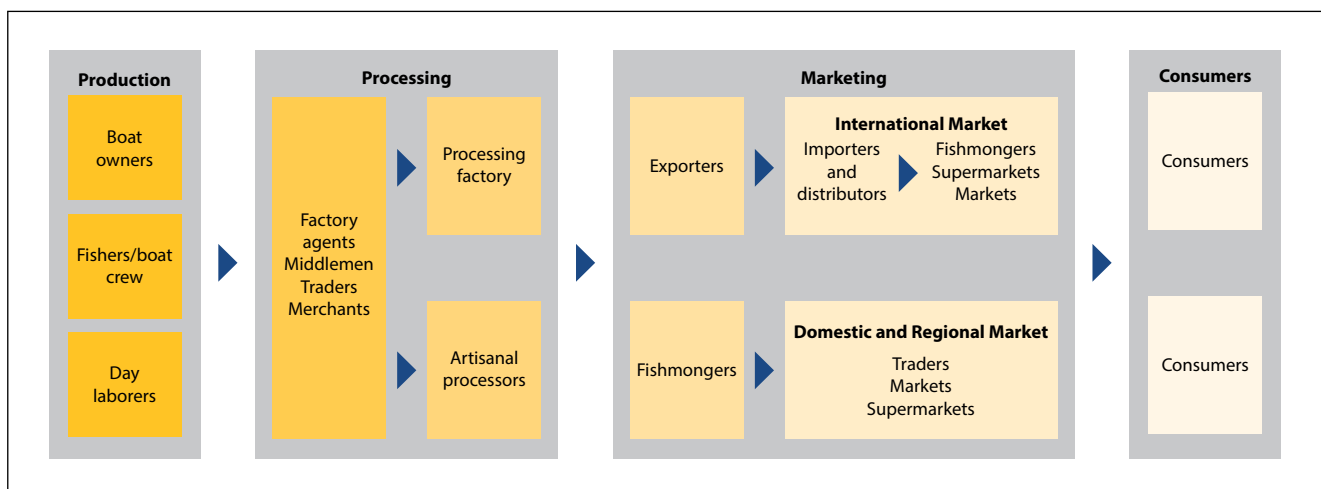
Production

Boat owners

Fishers/boat crew

Day laborers

Processing

Factory agents
Middlemen
Traders
Merchants

Processing factory

Artisanal processors

Marketing

Exporters

International Market

Importers and distributors

Fishmongers
Supermarkets
Markets

Fishmongers

Domestic and Regional Market

Traders
Markets
Supermarkets

Consumers

Consumers

Consumers